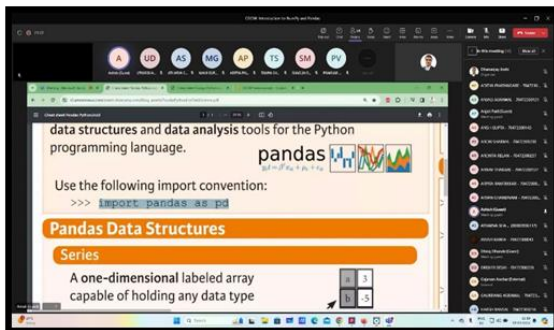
data structures and data analysis tools for the Python programming language.

pandas $y_{it} = \beta' x_{it} + \mu_i + \epsilon_{it}$

Use the following import convention:
>>> import pandas as pd

Pandas Data Structures

Series

A one-dimensional labeled array capable of holding any data type

| a | 3 |
|---|---|
| b | -5 |

In this meeting (35)

Unmute all

Raise

Leave

A

UD

AS

MG

AP

TS

SM

PV

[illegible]